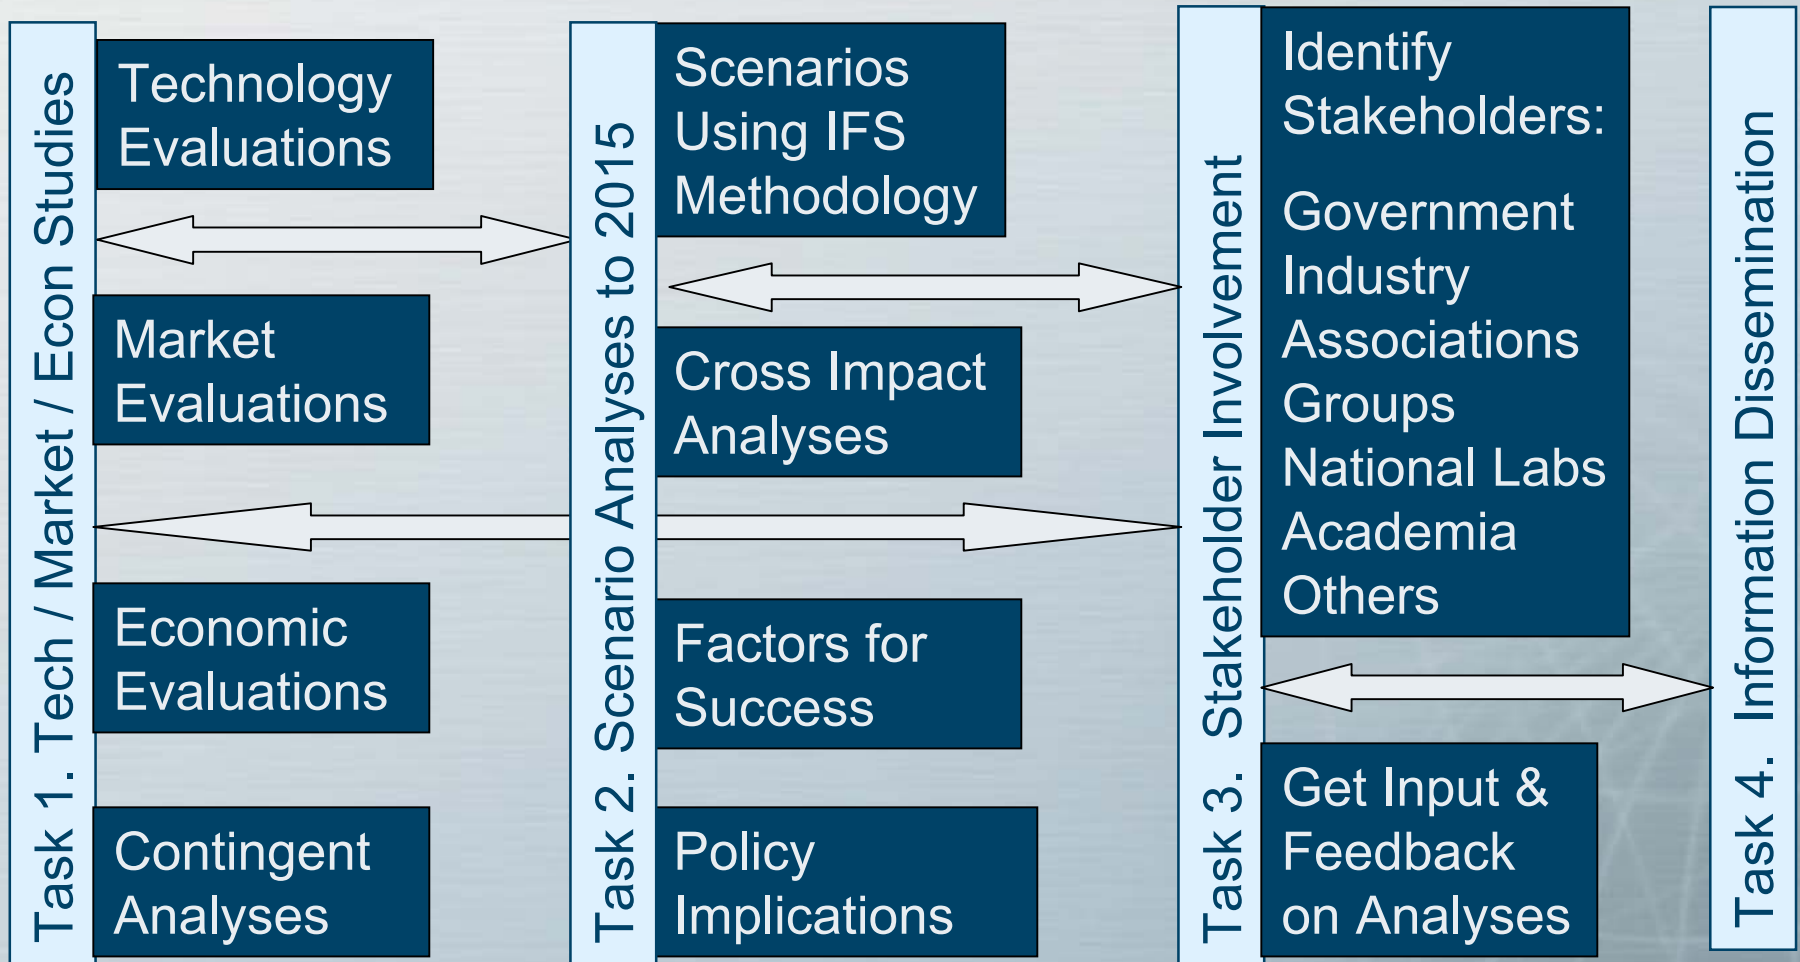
Task 1. Tech / Market / Econ Studies

Technology Evaluations

Market Evaluations

Economic Evaluations

Contingent Analyses

Task 2. Scenario Analyses to 2015

Scenarios Using IFS Methodology

Cross Impact Analyses

Factors for Success

Policy Implications

Task 3. Stakeholder Involvement

Identify Stakeholders:

Government
Industry
Associations
Groups
National Labs
Academia
Others

Get Input & Feedback on Analyses

Task 4. Information Dissemination